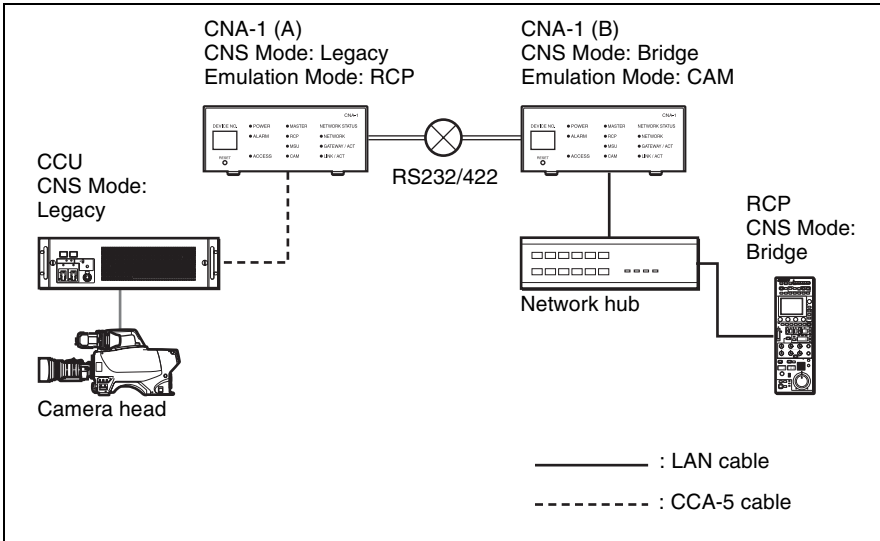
CNA-1 (A)
CNS Mode: Legacy
Emulation Mode: RCP

CNA-1 (B)
CNS Mode: Bridge
Emulation Mode: CAM

CNA-1
DEVICE NO.
RESET
POWER
ALARM
ACCESS
MASTER
RCP
MSU
CAM
NETWORK STATUS
NETWORK
GATEWAY / ACT
LINK / ACT

CNA-1
DEVICE NO.
RESET
POWER
ALARM
ACCESS
MASTER
RCP
MSU
CAM
NETWORK STATUS
NETWORK
GATEWAY / ACT
LINK / ACT

CCU
CNS Mode:
Legacy

RS232/422

RCP
CNS Mode:
Bridge

Network hub

Camera head

: LAN cable

: CCA-5 cable